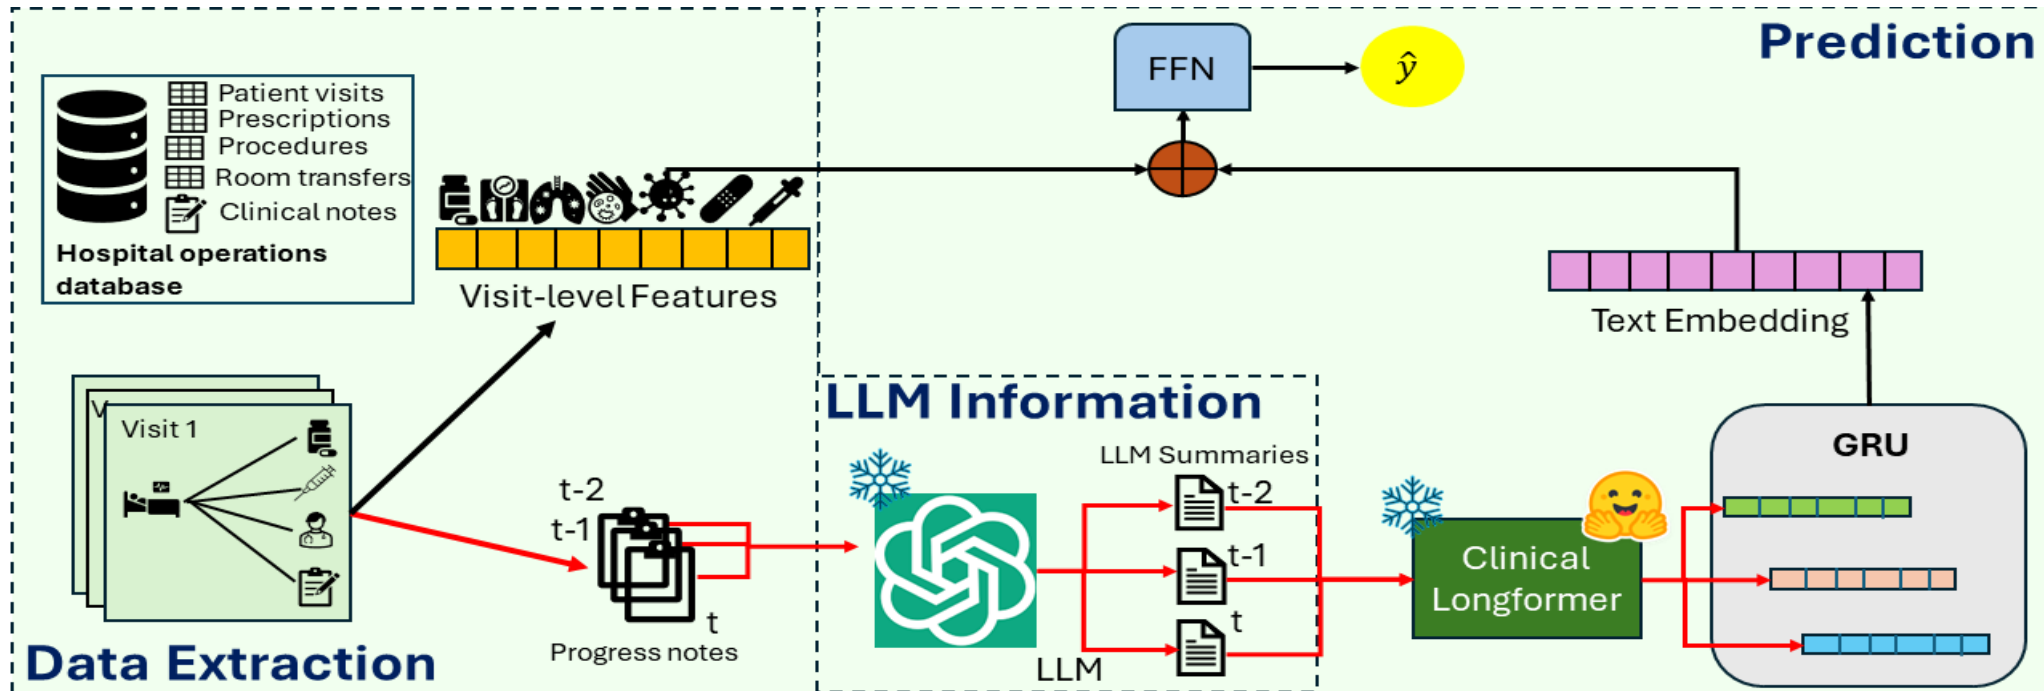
Prediction

FFN

$\hat{y}$

Patient visits
Prescriptions
Procedures
Room transfers
Clinical notes

Hospital operations database

Visit-level Features

Text Embedding

Visit 1

t-2
t-1
t
Progress notes

LLM Information

LLM Summaries
t-2
t-1
t

LLM

Clinical Longformer

GRU

Data Extraction